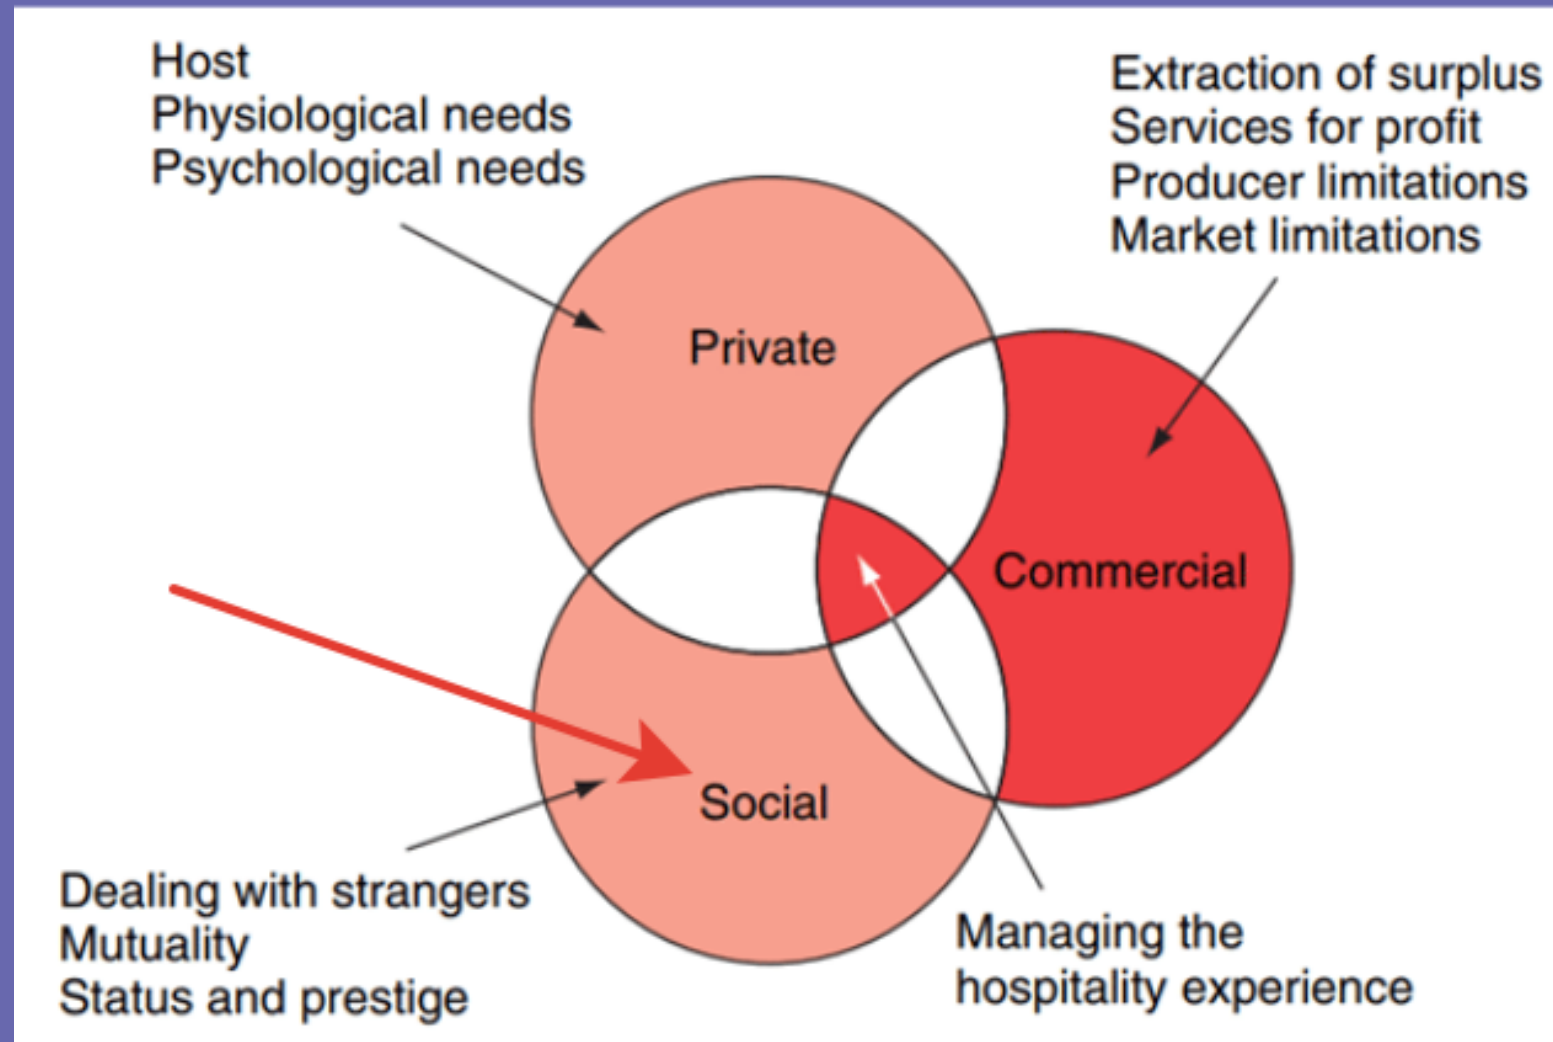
Host
Physiological needs
Psychological needs

Extraction of surplus
Services for profit
Producer limitations
Market limitations

Private

Commercial

Social

Dealing with strangers
Mutuality
Status and prestige

Managing the hospitality experience